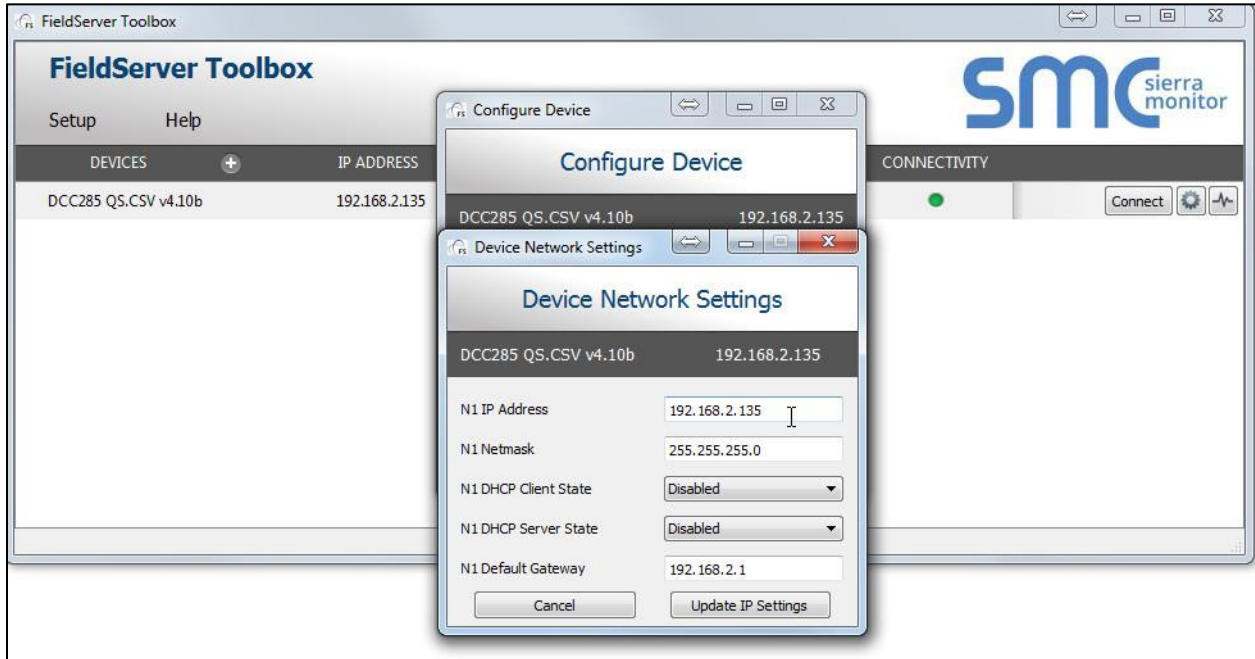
FieldServer Toolbox

FieldServer Toolbox

Setup Help

smc sierra monitor

DEVICES IP ADDRESS CONNECTIVITY

DCC285 QS.CSV v4.10b 192.168.2.135 Connect

Configure Device

Configure Device

DCC285 QS.CSV v4.10b 192.168.2.135

Device Network Settings

Device Network Settings

DCC285 QS.CSV v4.10b 192.168.2.135

N1 IP Address 192.168.2.135

N1 Netmask 255.255.255.0

N1 DHCP Client State Disabled

N1 DHCP Server State Disabled

N1 Default Gateway 192.168.2.1

Cancel

Update IP Settings